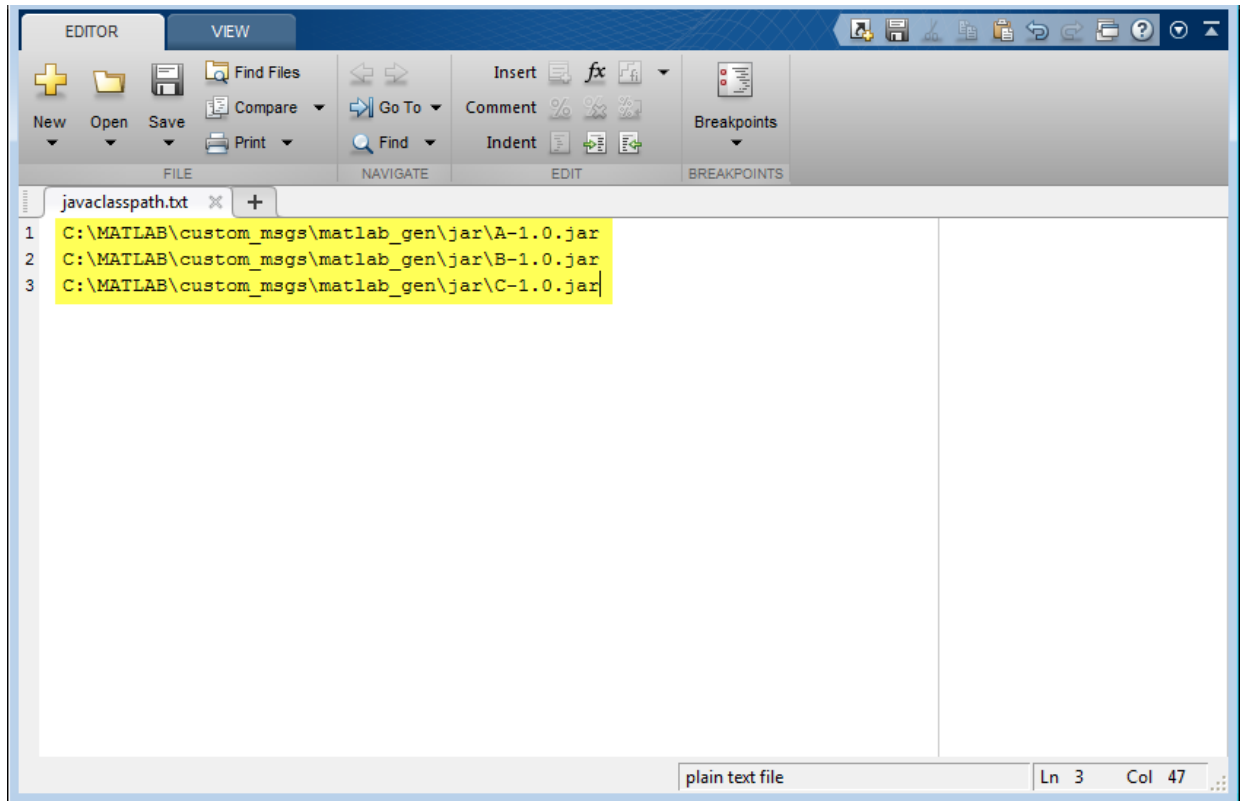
EDITOR VIEW

New Open Save Find Files Compare Print
FILE

Go To Find
NAVIGATE

Insert $fx$ Comment Indent
EDIT

Breakpoints
BREAKPOINTS

javaclasspath.txt +

1 C:\MATLAB\custom_msgs\matlab_gen\jar\A-1.0.jar
2 C:\MATLAB\custom_msgs\matlab_gen\jar\B-1.0.jar
3 C:\MATLAB\custom_msgs\matlab_gen\jar\C-1.0.jar

plain text file Ln 3 Col 47